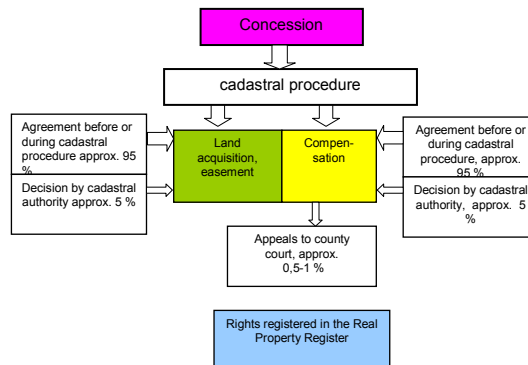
Concession

cadastral procedure

Agreement before or during cadastral procedure approx. 95 %

Decision by cadastral authority approx. 5 %

Land acquisition, easement

Compensation

Agreement before or during cadastral procedure, approx. 95 %

Decision by cadastral authority, approx. 5 %

Appeals to county court, approx. 0,5-1 %

Rights registered in the Real Property Register